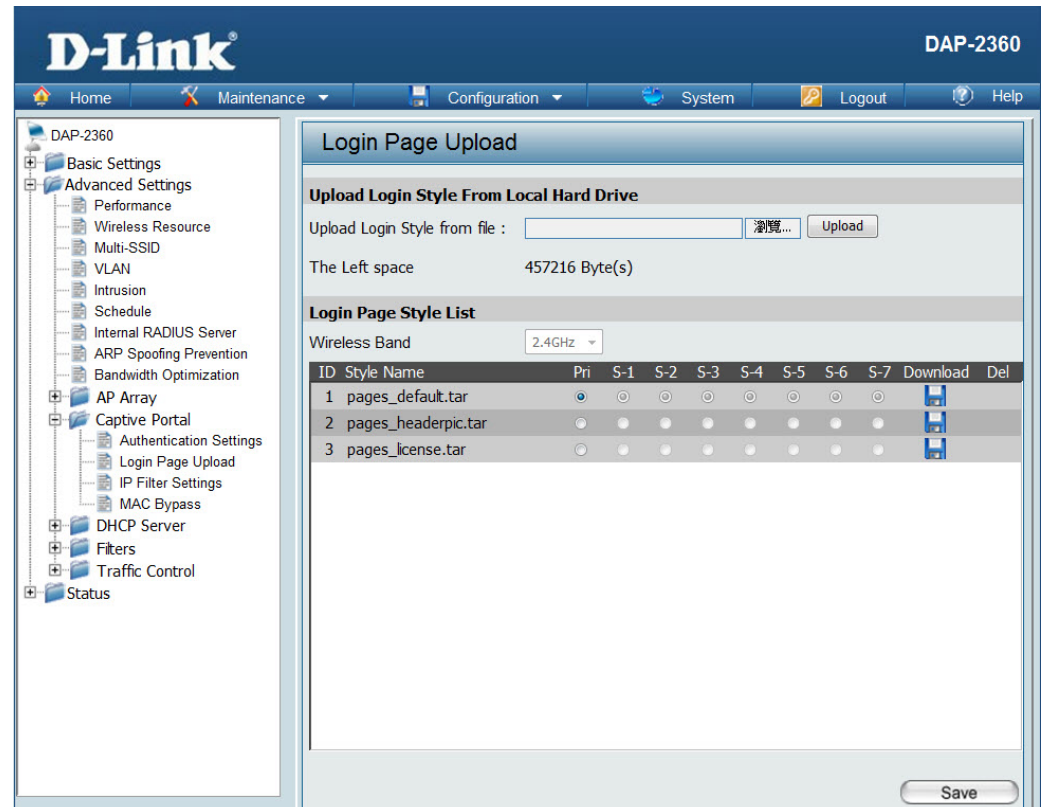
D-Link®

DAP-2360

Home | Maintenance | Configuration | System | Logout | Help

DAP-2360
Basic Settings
Advanced Settings
Performance
Wireless Resource
Multi-SSID
VLAN
Intrusion
Schedule
Internal RADIUS Server
ARP Spoofing Prevention
Bandwidth Optimization
AP Array
Captive Portal
Authentication Settings
Login Page Upload
IP Filter Settings
MAC Bypass
DHCP Server
Filters
Traffic Control
Status

Login Page Upload

Upload Login Style From Local Hard Drive

Upload Login Style from file : 瀏覽... Upload

The Left space 457216 Byte(s)

Login Page Style List

Wireless Band 2.4GHz

| ID | Style Name | Pri | S-1 | S-2 | S-3 | S-4 | S-5 | S-6 | S-7 | Download | Del |
|---|---|---|---|---|---|---|---|---|---|---|---|
| 1 | pages_default.tar | | | | | | | | | | |
| 2 | pages_headerpic.tar | | | | | | | | | | |
| 3 | pages_license.tar | | | | | | | | | | |

Save